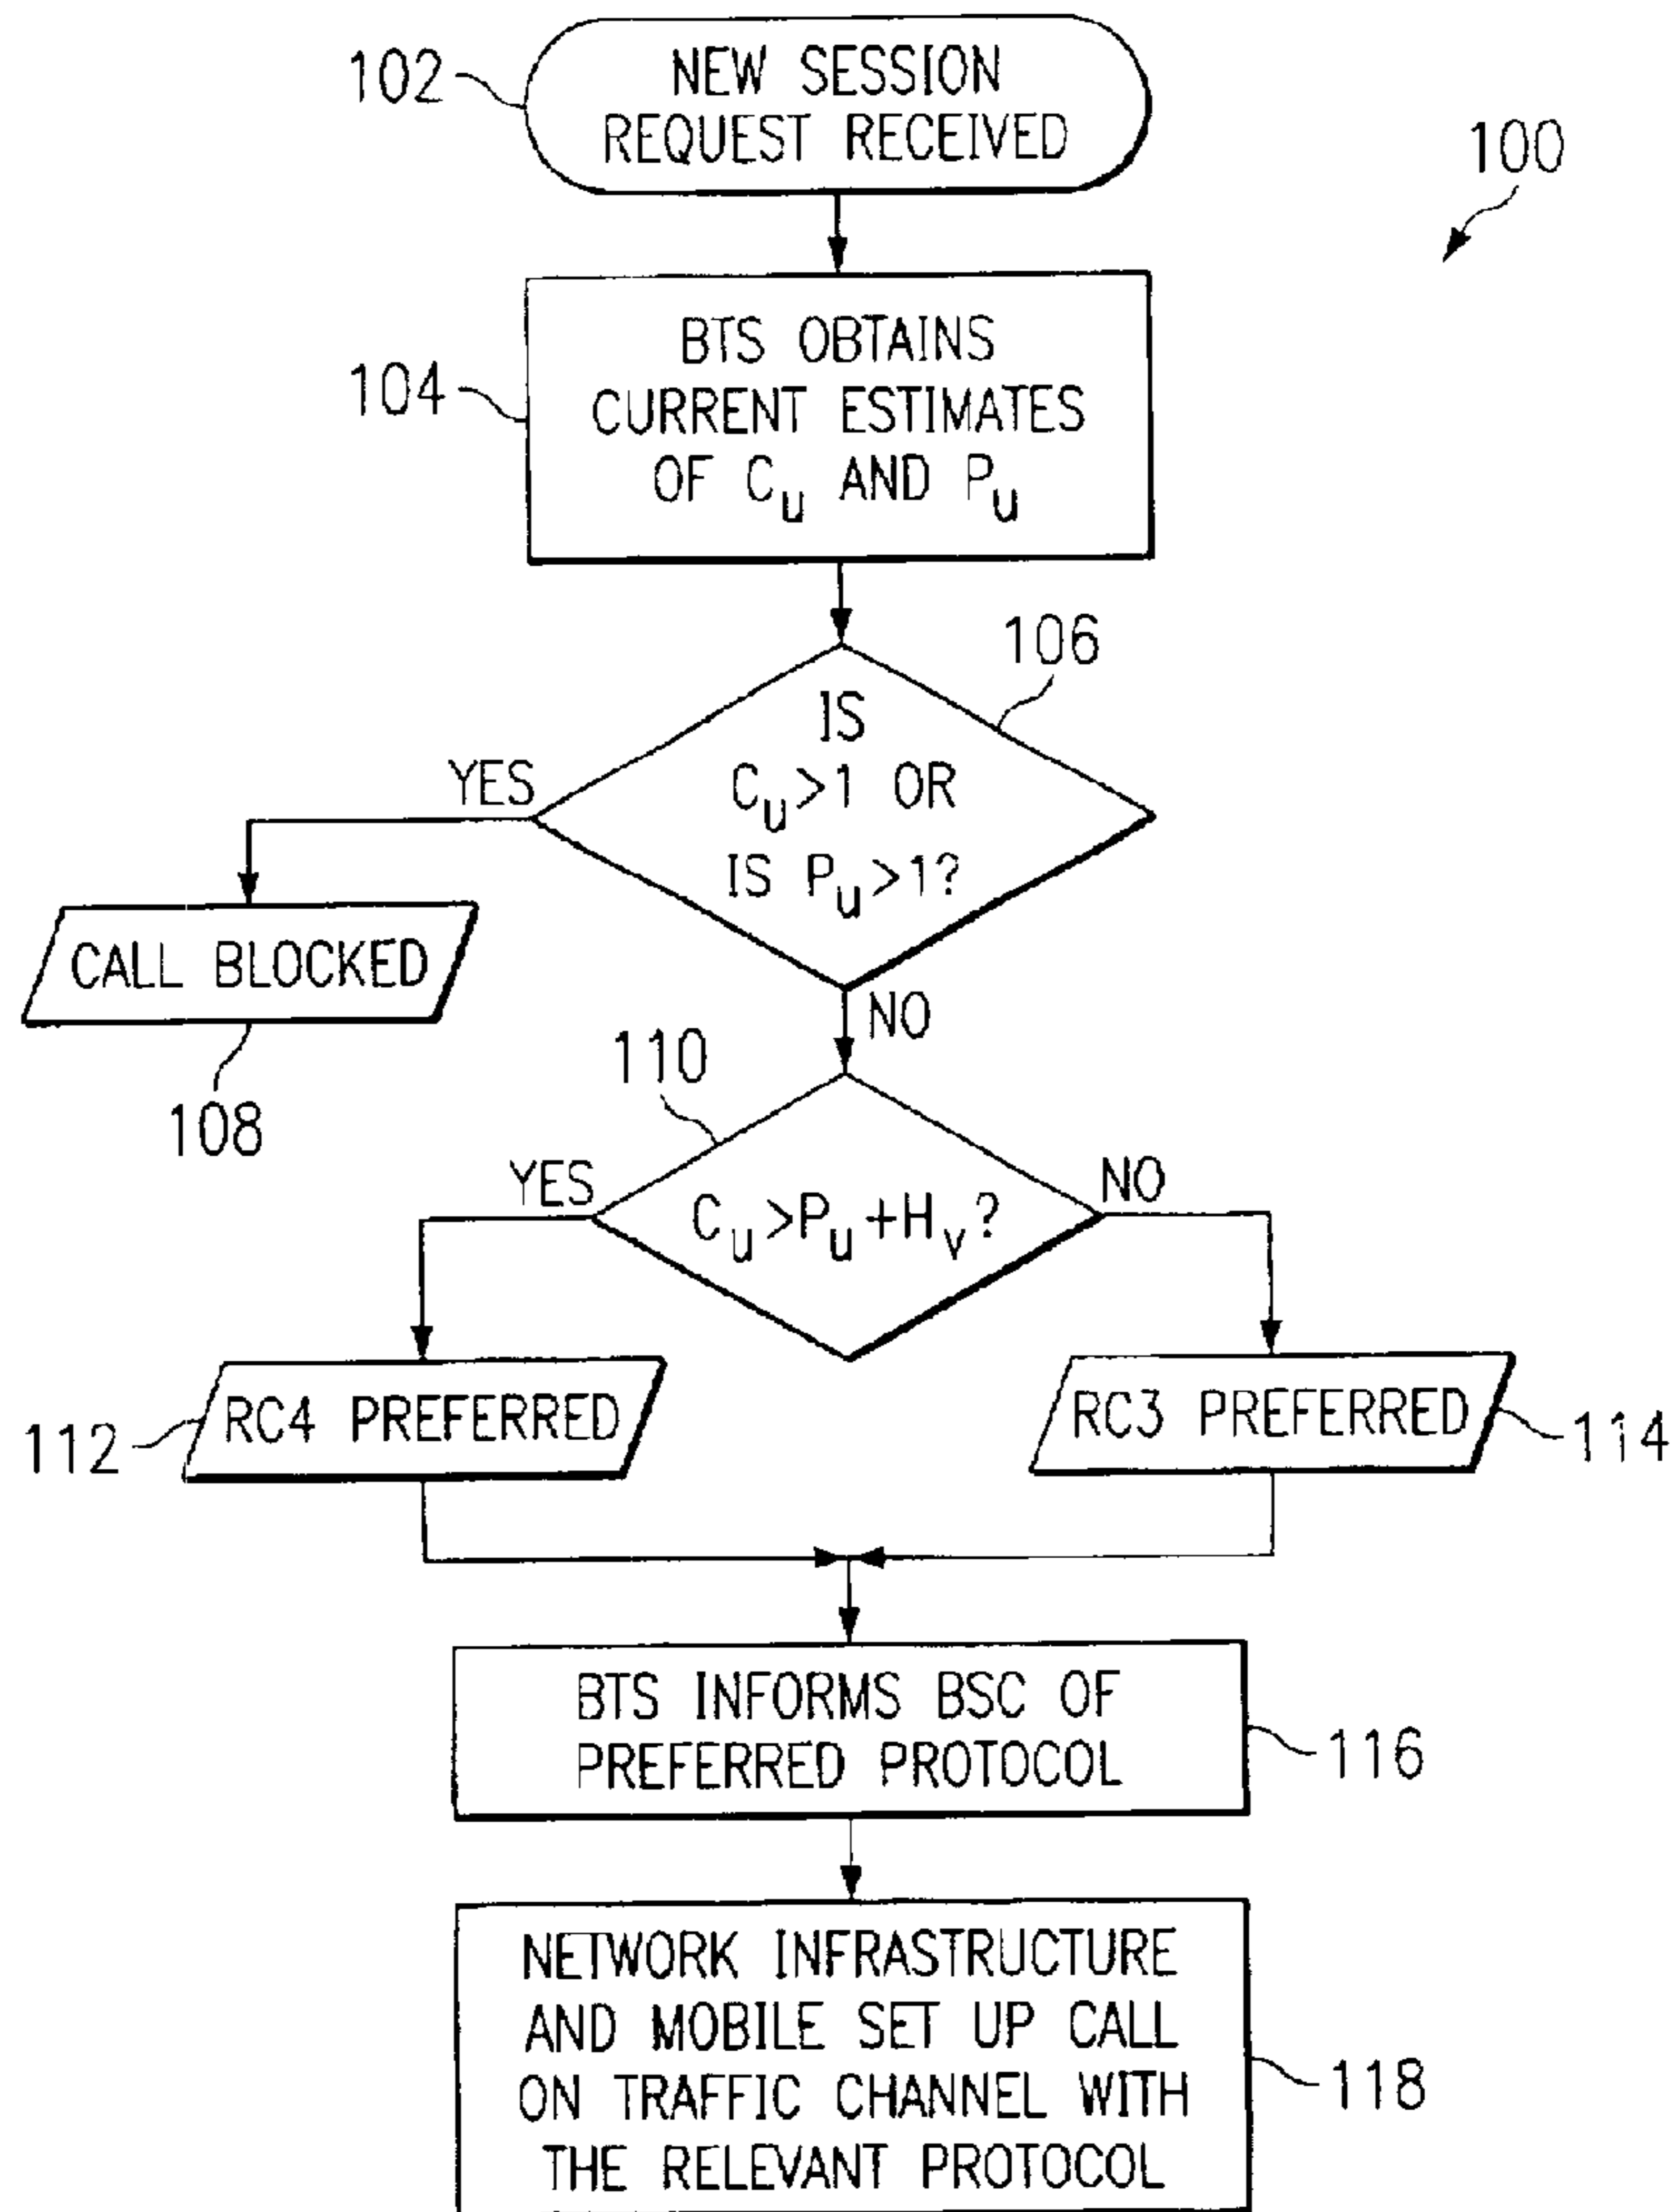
102
NEW SESSION REQUEST RECEIVED

100

104
BTS OBTAINS CURRENT ESTIMATES OF $C_u$ AND $P_u$

106
IS $C_u>1$ OR IS $P_u>1$?

YES

CALL BLOCKED

108

NO

110

YES

$C_u>P_u+H_v$?

NO

112
RC4 PREFERRED

RC3 PREFERRED
114

BTS INFORMS BSC OF PREFERRED PROTOCOL
116

NETWORK INFRASTRUCTURE AND MOBILE SET UP CALL ON TRAFFIC CHANNEL WITH THE RELEVANT PROTOCOL
118